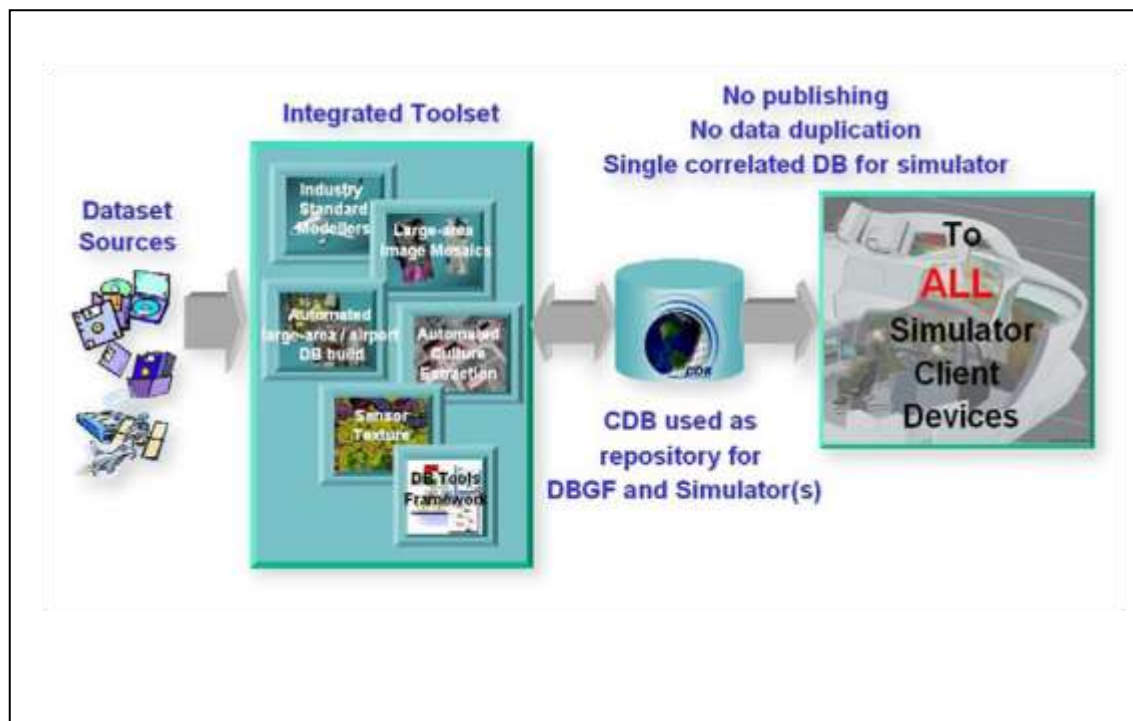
Integrated Toolset

No publishing
No data duplication
Single correlated DB for simulator

Dataset Sources

Industry Standard Modellers

Large-area Image Mosaics

Automated large-area / airport DB build

Automated Culture Extraction

Sensor Texture

DB Tools Framework

CDB

CDB used as repository for DBGF and Simulator(s)

To ALL Simulator Client Devices